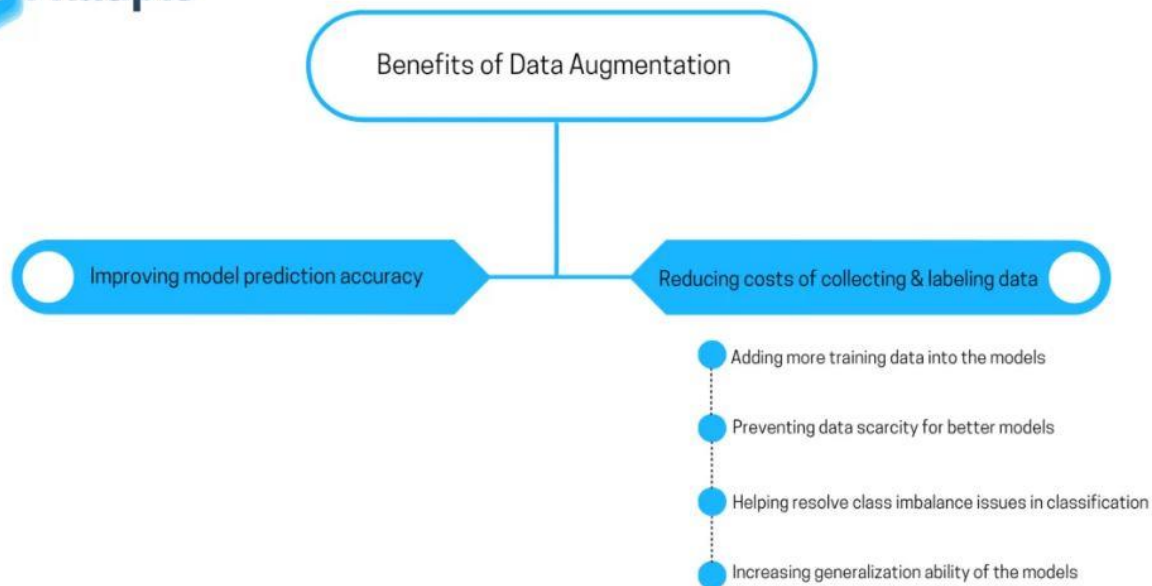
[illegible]

Benefits of Data Augmentation

Improving model prediction accuracy

Reducing costs of collecting & labeling data

Adding more training data into the models

Preventing data scarcity for better models

Helping resolve class imbalance issues in classification

Increasing generalization ability of the models